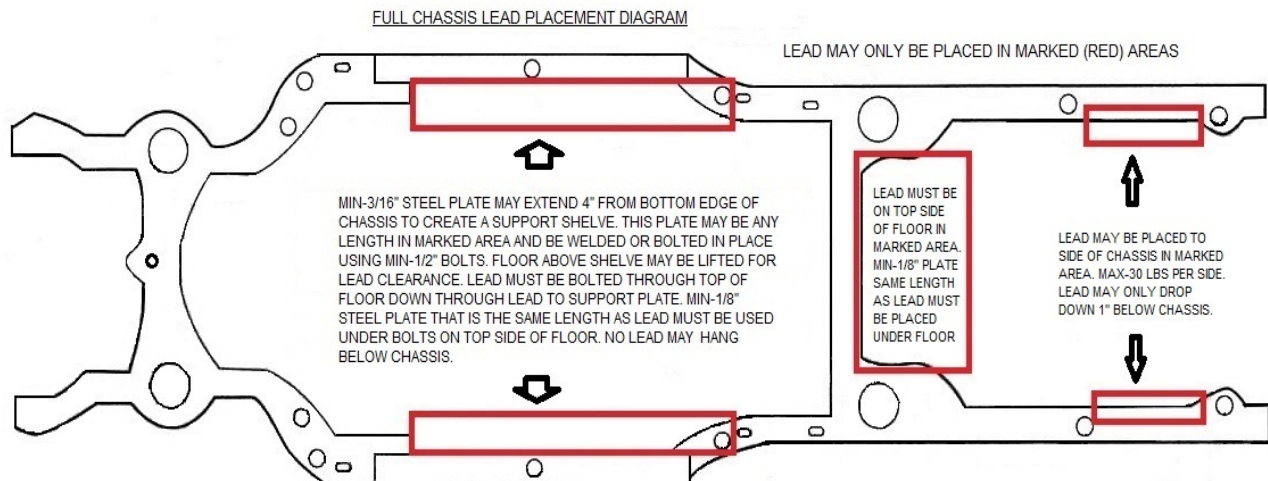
FULL CHASSIS LEAD PLACEMENT DIAGRAM

LEAD MAY ONLY BE PLACED IN MARKED (RED) AREAS

MIN-3/16" STEEL PLATE MAY EXTEND 4" FROM BOTTOM EDGE OF CHASSIS TO CREATE A SUPPORT SHELVE. THIS PLATE MAY BE ANY LENGTH IN MARKED AREA AND BE WELDED OR BOLTED IN PLACE USING MIN-1/2" BOLTS. FLOOR ABOVE SHELVE MAY BE LIFTED FOR LEAD CLEARANCE. LEAD MUST BE BOLTED THROUGH TOP OF FLOOR DOWN THROUGH LEAD TO SUPPORT PLATE. MIN-1/8" STEEL PLATE THAT IS THE SAME LENGTH AS LEAD MUST BE USED UNDER BOLTS ON TOP SIDE OF FLOOR. NO LEAD MAY HANG BELOW CHASSIS.

LEAD MUST BE ON TOP SIDE OF FLOOR IN MARKED AREA. MIN-1/8" PLATE SAME LENGTH AS LEAD MUST BE PLACED UNDER FLOOR

LEAD MAY BE PLACED TO SIDE OF CHASSIS IN MARKED AREA. MAX-30 LBS PER SIDE. LEAD MAY ONLY DROP DOWN 1" BELOW CHASSIS.